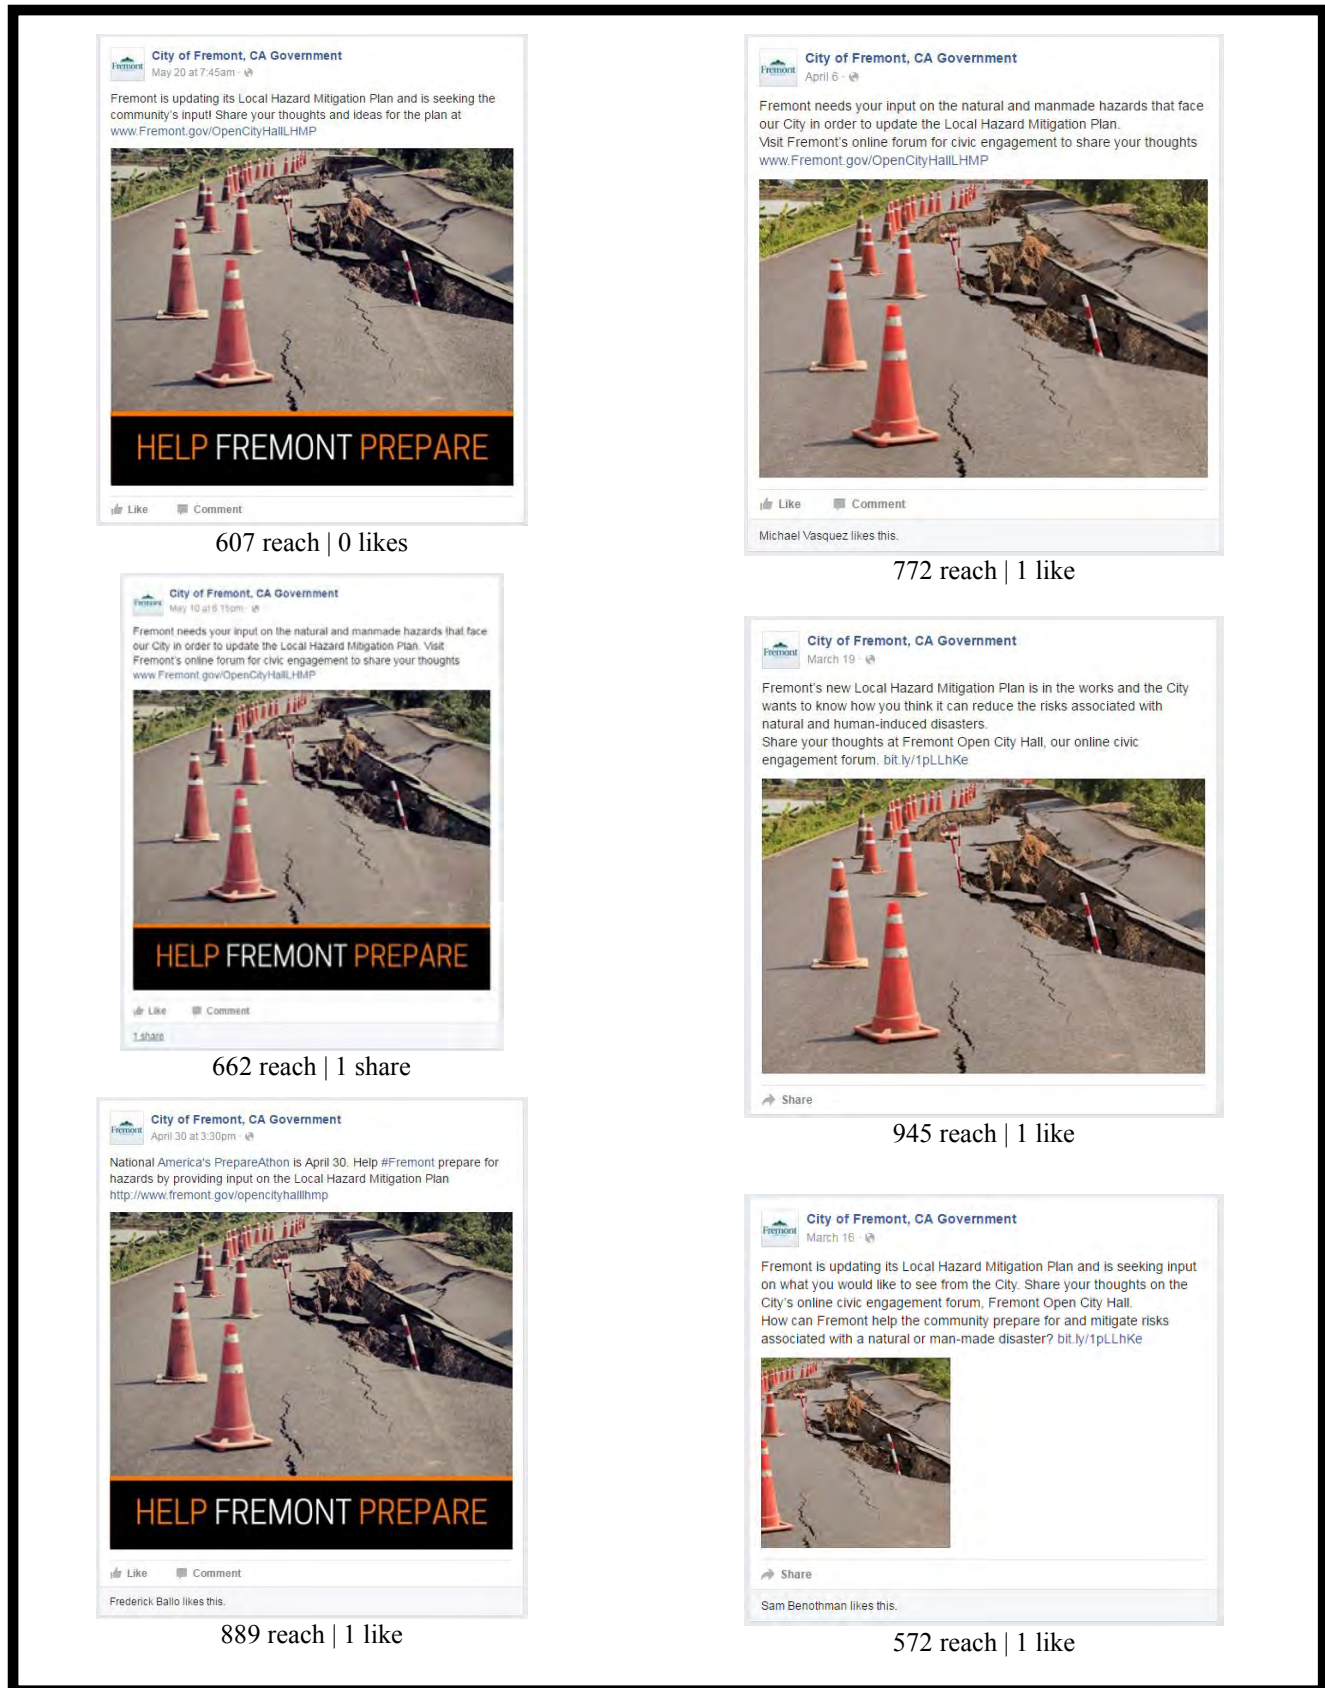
Fremont

City of Fremont, CA Government
May 20 at 7:45am ·

Fremont is updating its Local Hazard Mitigation Plan and is seeking the community's input! Share your thoughts and ideas for the plan at www.Fremont.gov/OpenCityHallLHMP

HELP FREMONT PREPARE

Like Comment

607 reach | 0 likes

Fremont

City of Fremont, CA Government
May 10 at 6:15pm ·

Fremont needs your input on the natural and manmade hazards that face our City in order to update the Local Hazard Mitigation Plan. Visit Fremont's online forum for civic engagement to share your thoughts www.Fremont.gov/OpenCityHallLHMP

HELP FREMONT PREPARE

Like Comment

1 share

662 reach | 1 share

Fremont

City of Fremont, CA Government
April 30 at 3:30pm ·

National America's PrepareAthon is April 30. Help #Fremont prepare for hazards by providing input on the Local Hazard Mitigation Plan http://www.fremont.gov/opencityhalllhmp

HELP FREMONT PREPARE

Like Comment

Frederick Ballo likes this.

889 reach | 1 like

Fremont

City of Fremont, CA Government
April 6 ·

Fremont needs your input on the natural and manmade hazards that face our City in order to update the Local Hazard Mitigation Plan.
Visit Fremont's online forum for civic engagement to share your thoughts www.Fremont.gov/OpenCityHallLHMP

Like Comment

Michael Vasquez likes this.

772 reach | 1 like

Fremont

City of Fremont, CA Government
March 19 ·

Fremont's new Local Hazard Mitigation Plan is in the works and the City wants to know how you think it can reduce the risks associated with natural and human-induced disasters.
Share your thoughts at Fremont Open City Hall, our online civic engagement forum. bit.ly/1pLLhKe

Share

945 reach | 1 like

Fremont

City of Fremont, CA Government
March 16 ·

Fremont is updating its Local Hazard Mitigation Plan and is seeking input on what you would like to see from the City. Share your thoughts on the City's online civic engagement forum, Fremont Open City Hall.
How can Fremont help the community prepare for and mitigate risks associated with a natural or man-made disaster? bit.ly/1pLLhKe

Share

Sam Benothman likes this.

572 reach | 1 like